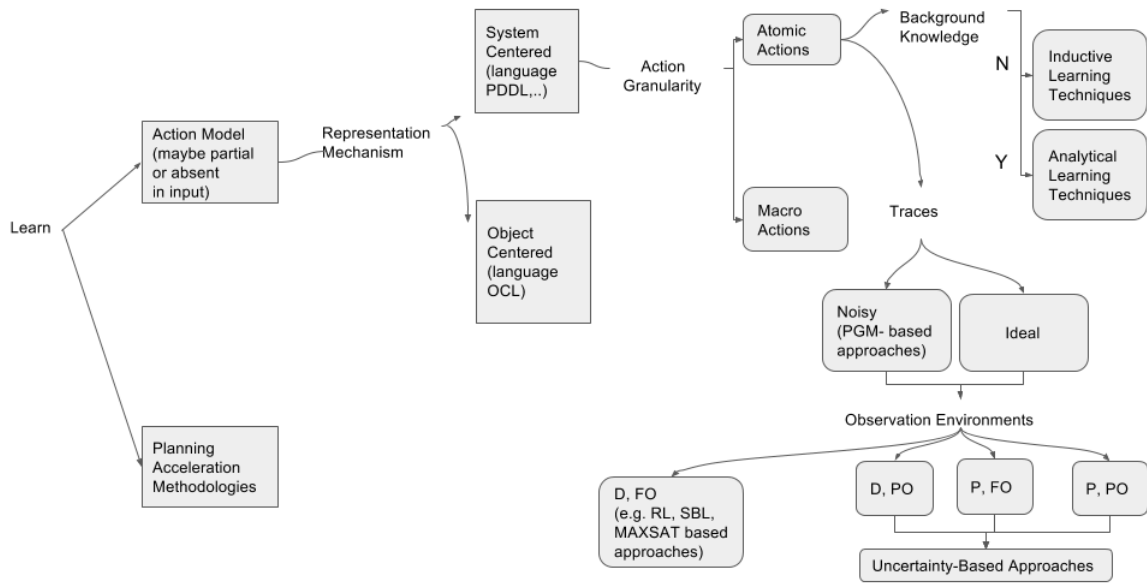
Learn

Action Model (maybe partial or absent in input)

Planning Acceleration Methodologies

Representation Mechanism

System Centered (language PDDL,..)

Object Centered (language OCL)

Action Granularity

Atomic Actions

Macro Actions

Background Knowledge

N

Y

Inductive Learning Techniques

Analytical Learning Techniques

Traces

Noisy (PGM- based approaches)

Ideal

Observation Environments

D, FO (e.g. RL, SBL, MAXSAT based approaches)

D, PO

P, FO

P, PO

Uncertainty-Based Approaches